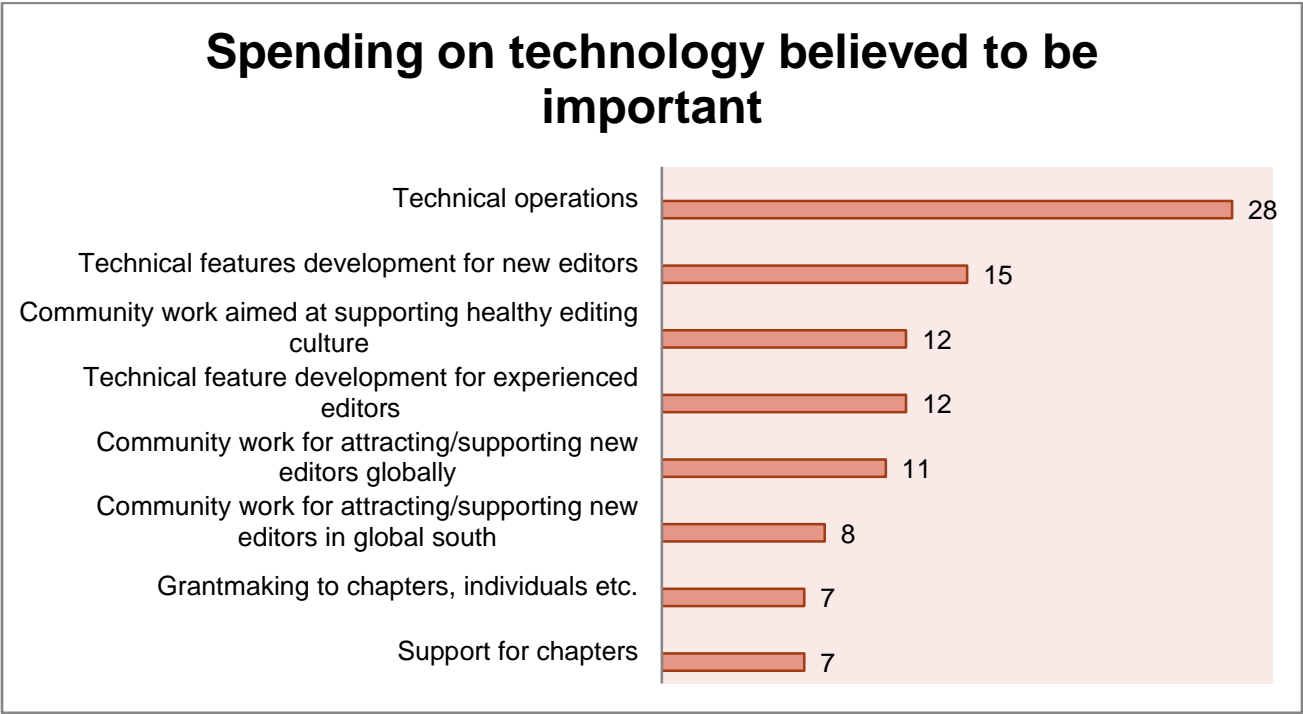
Spending on technology believed to be important

Technical operations 28

Technical features development for new editors 15

Community work aimed at supporting healthy editing culture 12

Technical feature development for experienced editors 12

Community work for attracting/supporting new editors globally 11

Community work for attracting/supporting new editors in global south 8

Grantmaking to chapters, individuals etc. 7

Support for chapters 7